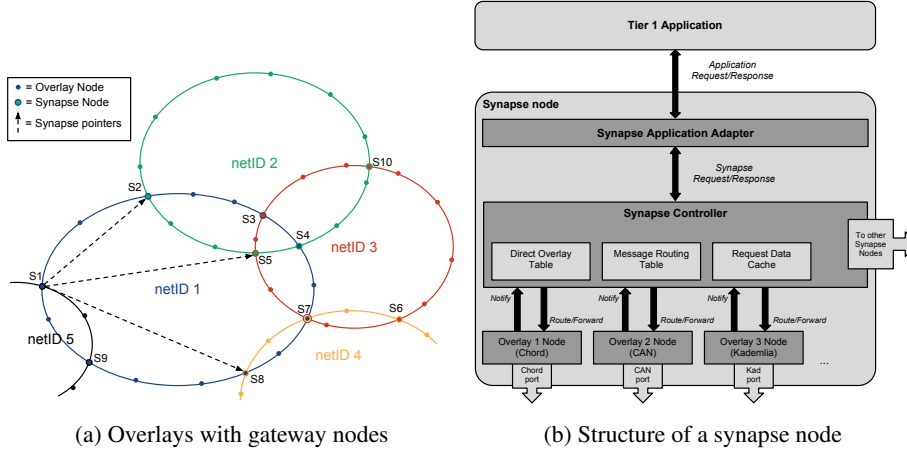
= Overlay Node
= Synapse Node
= Synapse pointers

netID 2
S10
S2
S3
S4
netID 3
S5
S1
netID 1
S7
S6
netID 5
S9
netID 4
S8

(a) Overlays with gateway nodes

Tier 1 Application

Application Request/Response

Synapse node

Synapse Application Adapter

Synapse Request/Response

Synapse Controller

Direct Overlay Table

Message Routing Table

Request Data Cache

To other Synapse Nodes

Notify
Route/Forward
Notify
Route/Forward
Notify
Route/Forward

Overlay 1 Node (Chord)
Overlay 2 Node (CAN)
Overlay 3 Node (Kademlia)
...

Chord port
CAN port
Kad port

(b) Structure of a synapse node